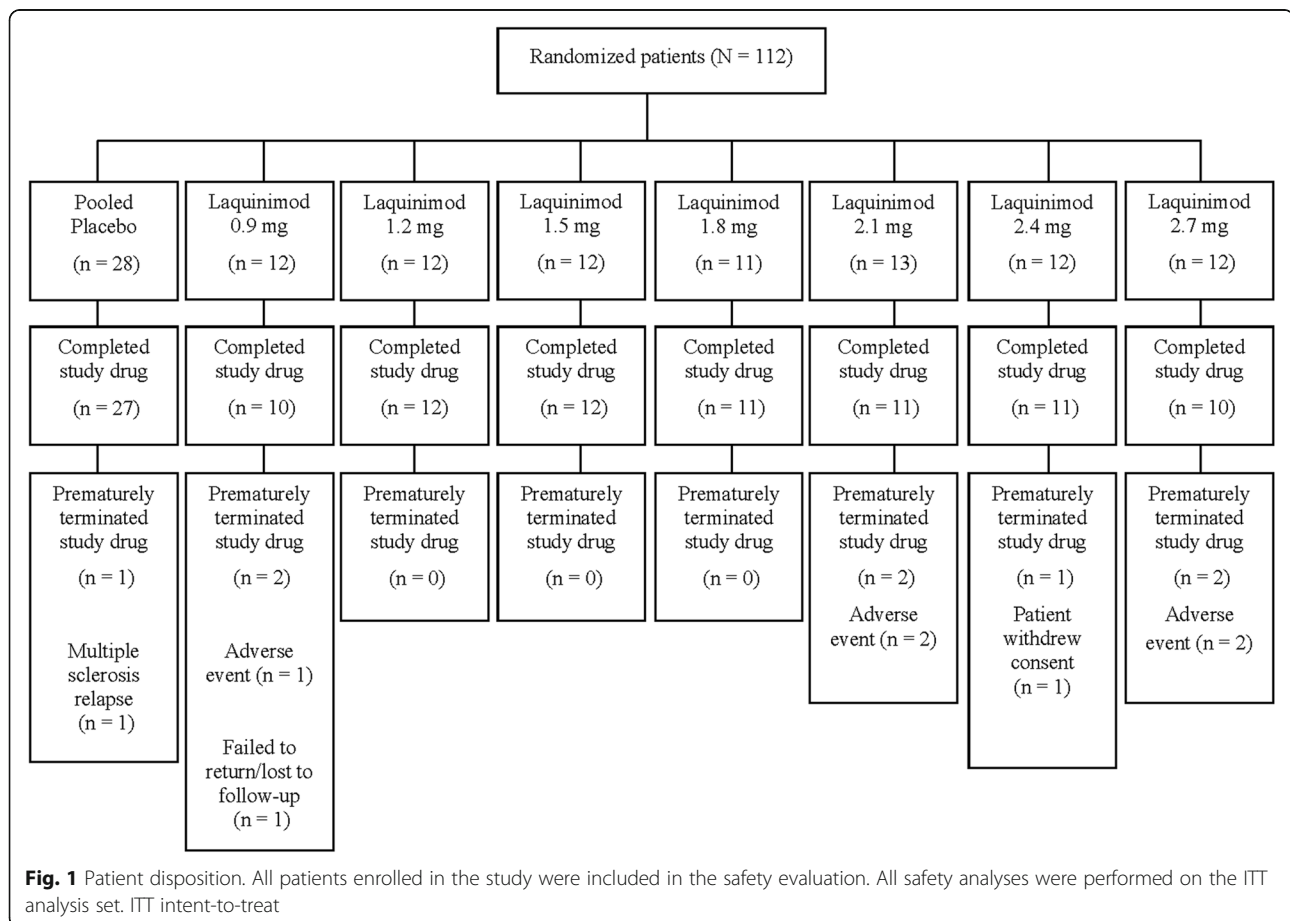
Randomized patients (N = 112)

Pooled Placebo

(n = 28)

Completed study drug

(n = 27)

Prematurely terminated study drug

(n = 1)

Multiple sclerosis relapse (n = 1)

Laquinimod 0.9 mg

(n = 12)

Completed study drug

(n = 10)

Prematurely terminated study drug

(n = 2)

Adverse event (n = 1)

Failed to return/lost to follow-up (n = 1)

Laquinimod 1.2 mg

(n = 12)

Completed study drug

(n = 12)

Prematurely terminated study drug

(n = 0)

Laquinimod 1.5 mg

(n = 12)

Completed study drug

(n = 12)

Prematurely terminated study drug

(n = 0)

Laquinimod 1.8 mg

(n = 11)

Completed study drug

(n = 11)

Prematurely terminated study drug

(n = 0)

Laquinimod 2.1 mg

(n = 13)

Completed study drug

(n = 11)

Prematurely terminated study drug

(n = 2)

Adverse event (n = 2)

Laquinimod 2.4 mg

(n = 12)

Completed study drug

(n = 11)

Prematurely terminated study drug

(n = 1)

Patient withdrew consent (n = 1)

Laquinimod 2.7 mg

(n = 12)

Completed study drug

(n = 10)

Prematurely terminated study drug

(n = 2)

Adverse event (n = 2)

**Fig. 1** Patient disposition. All patients enrolled in the study were included in the safety evaluation. All safety analyses were performed on the ITT analysis set. ITT intent-to-treat